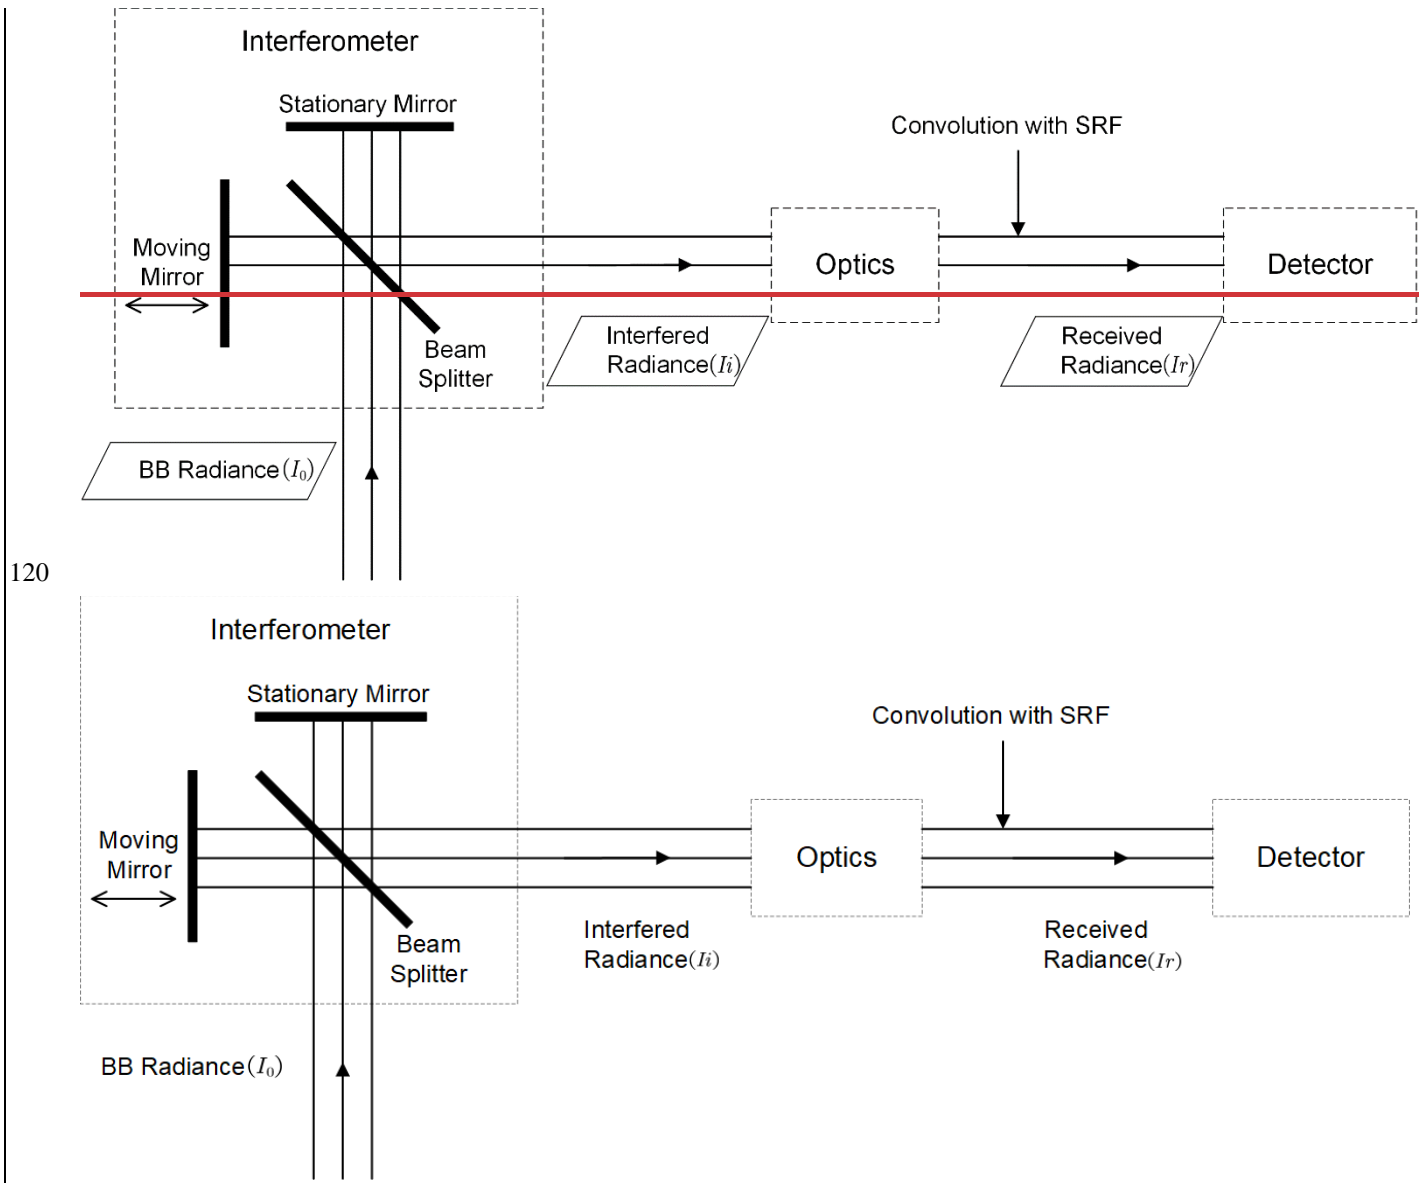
Interferometer

Stationary Mirror

Convolution with SRF

Moving Mirror

Optics

Detector

Beam Splitter

Interfered Radiance$(Ii)$

Received Radiance$(Ir)$

BB Radiance$(I_0)$

120

Interferometer

Stationary Mirror

Convolution with SRF

Moving Mirror

Optics

Detector

Beam Splitter

Interfered Radiance$(Ii)$

Received Radiance$(Ir)$

BB Radiance$(I_0)$